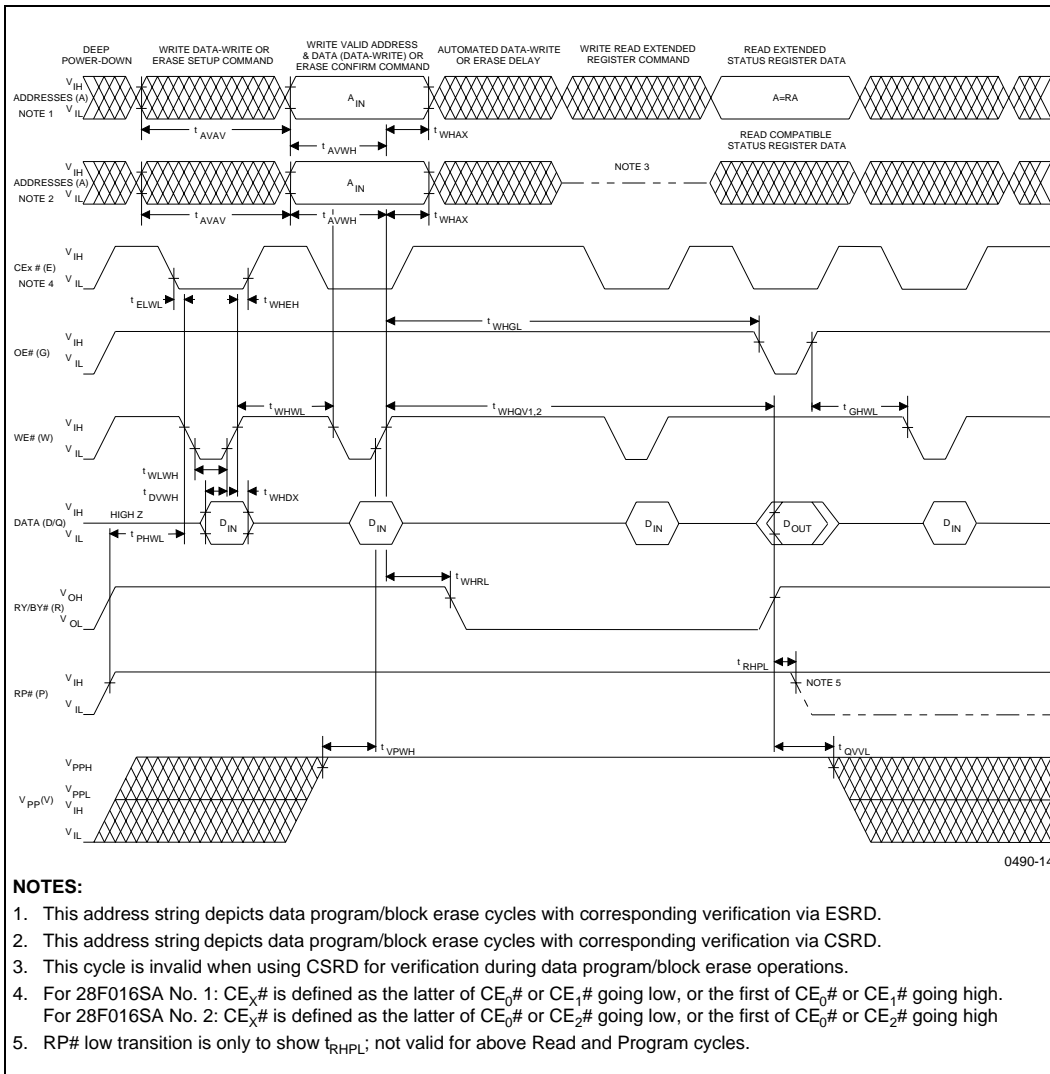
DEEP POWER-DOWN

WRITE DATA-WRITE OR ERASE SETUP COMMAND

WRITE VALID ADDRESS & DATA (DATA-WRITE) OR ERASE CONFIRM COMMAND

AUTOMATED DATA-WRITE OR ERASE DELAY

WRITE READ EXTENDED REGISTER COMMAND

READ EXTENDED STATUS REGISTER DATA

ADDRESSES (A) NOTE 1 $V_{IH}$ $V_{IL}$

$A_{IN}$

A=RA

$t_{AVAV}$ $t_{AVWH}$ $t_{WHAX}$

READ COMPATIBLE STATUS REGISTER DATA

ADDRESSES (A) NOTE 2 $V_{IH}$ $V_{IL}$

$A_{IN}$

NOTE 3

$t_{AVAV}$ $t_{AVWH}$ $t_{WHAX}$

CEx # (E) NOTE 4 $V_{IH}$ $V_{IL}$

$t_{ELWL}$ $t_{WHEH}$

$t_{WHGL}$

OE# (G) $V_{IH}$ $V_{IL}$

$t_{WHWL}$ $t_{WHQV1,2}$ $t_{GHWL}$

WE# (W) $V_{IH}$ $V_{IL}$

$t_{WLWH}$ $t_{DVWH}$ $t_{WHDX}$

DATA (D/Q) $V_{IH}$ $V_{IL}$ HIGH Z $t_{PHWL}$

$D_{IN}$ $D_{IN}$ $D_{IN}$ $D_{OUT}$ $D_{IN}$

$t_{WHRL}$

RY/BY# (R) $V_{OH}$ $V_{OL}$

$t_{RHPL}$ NOTE 5

RP# (P) $V_{IH}$ $V_{IL}$

$t_{VPWH}$ $t_{QVVL}$

$V_{PP}(V)$ $V_{PPH}$ $V_{PPL}$ $V_{IH}$ $V_{IL}$

0490-14

NOTES:

1. This address string depicts data program/block erase cycles with corresponding verification via ESRD.
2. This address string depicts data program/block erase cycles with corresponding verification via CSRD.
3. This cycle is invalid when using CSRD for verification during data program/block erase operations.
4. For 28F016SA No. 1: $CE_X$# is defined as the latter of $CE_0$# or $CE_1$# going low, or the first of $CE_0$# or $CE_1$# going high. For 28F016SA No. 2: $CE_X$# is defined as the latter of $CE_0$# or $CE_2$# going low, or the first of $CE_0$# or $CE_2$# going high
5. RP# low transition is only to show $t_{RHPL}$; not valid for above Read and Program cycles.